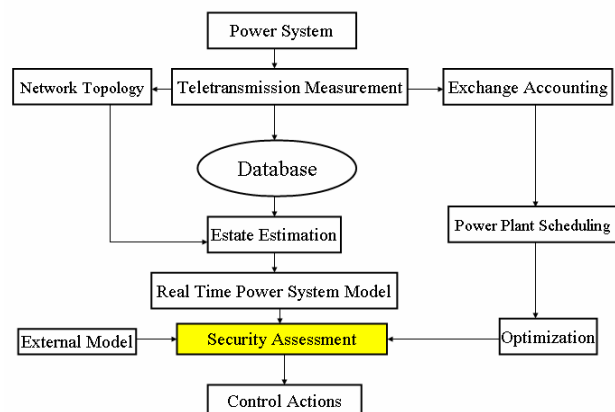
Power System

Network Topology

Teletransmission Measurement

Exchange Accounting

Database

Estate Estimation

Power Plant Scheduling

Real Time Power System Model

External Model

Security Assessment

Optimization

Control Actions